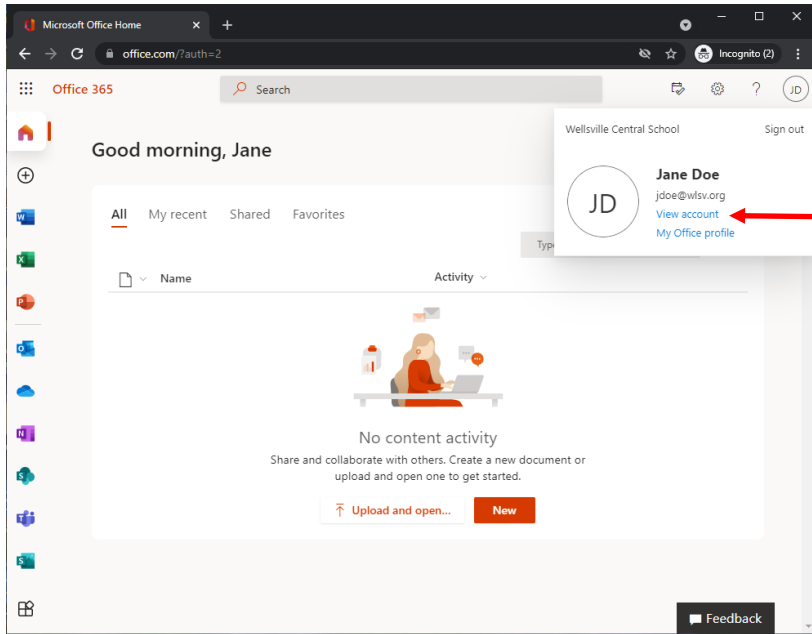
Microsoft Office Home
office.com/?auth=2
Incognito (2)
Office 365
Search
JD
Wellsville Central School
Sign out
JD
Jane Doe
jdoe@wlsv.org
View account
My Office profile
Good morning, Jane
All
My recent
Shared
Favorites
Typ
Name
Activity
No content activity
Share and collaborate with others. Create a new document or upload and open one to get started.
Upload and open...
New
Feedback